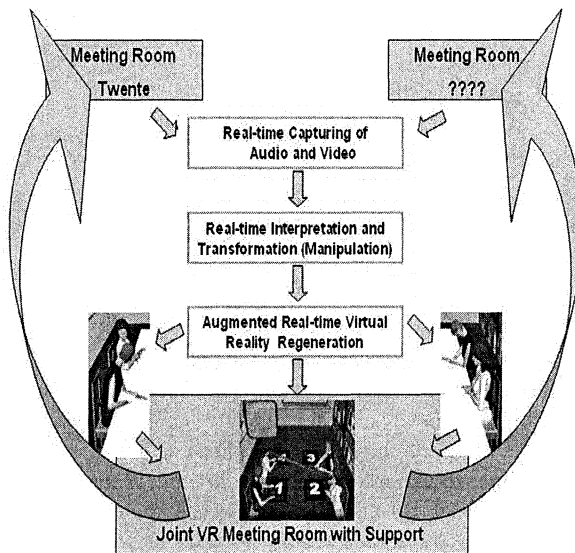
Meeting Room
Twente

Meeting Room
????

Real-time Capturing of Audio and Video

Real-time Interpretation and Transformation (Manipulation)

Augmented Real-time Virtual Reality Regeneration

3
1
2

Joint VR Meeting Room with Support